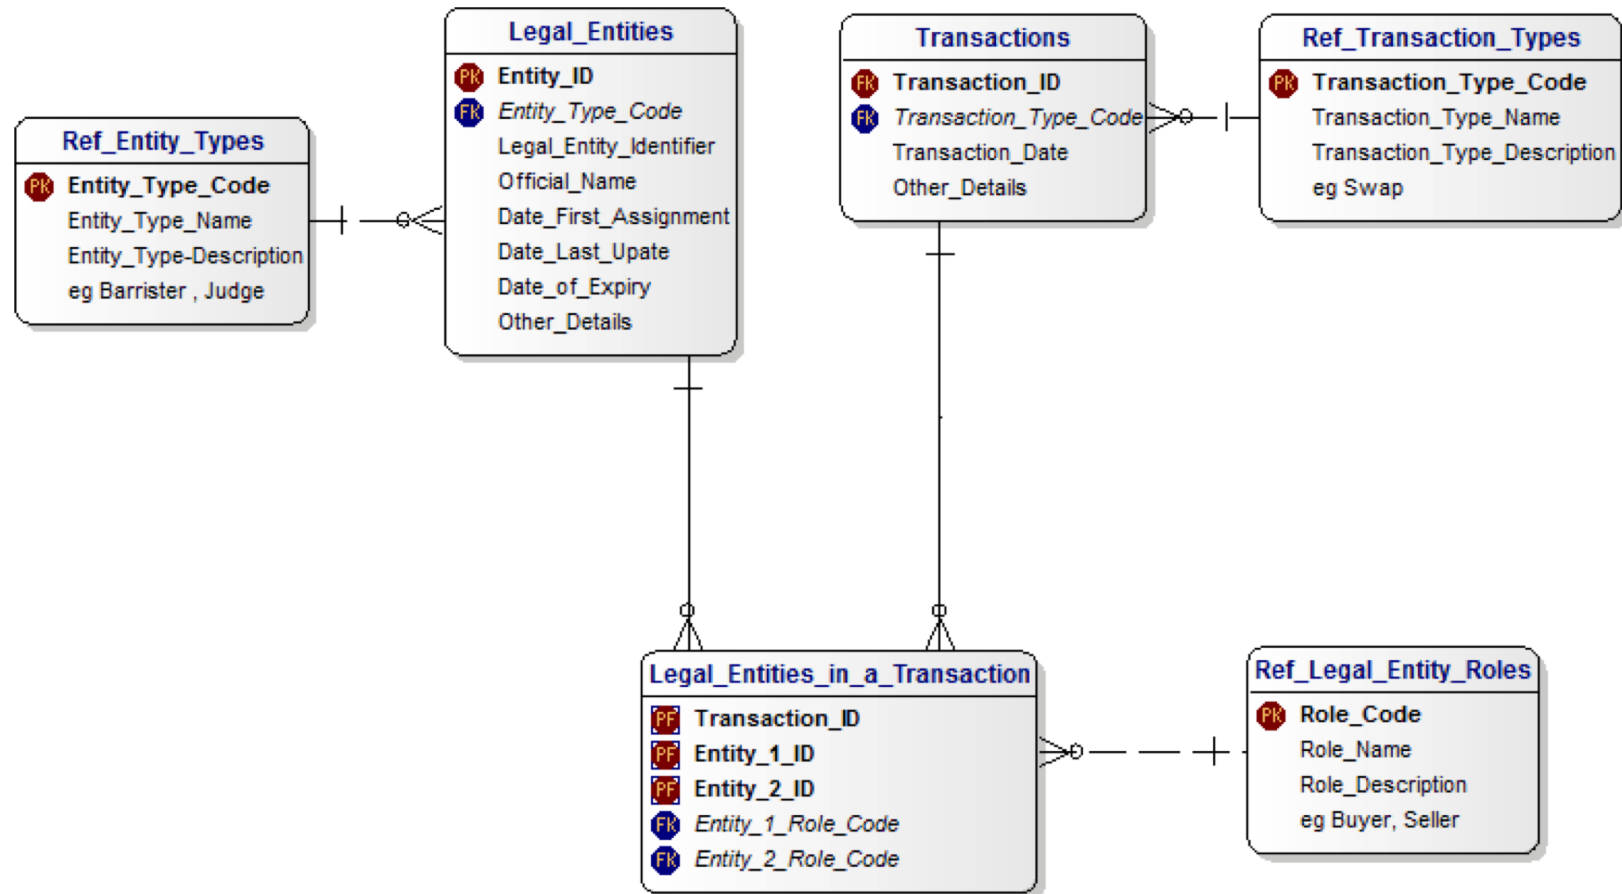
Ref_Entity_Types
PK Entity_Type_Code
Entity_Type_Name
Entity_Type-Description
eg Barrister , Judge

Legal_Entities
PK Entity_ID
FK Entity_Type_Code
Legal_Entity_Identifier
Official_Name
Date_First_Assignment
Date_Last_Upate
Date_of_Expiry
Other_Details

Transactions
FK Transaction_ID
FK Transaction_Type_Code
Transaction_Date
Other_Details

Ref_Transaction_Types
PK Transaction_Type_Code
Transaction_Type_Name
Transaction_Type_Description
eg Swap

Legal_Entities_in_a_Transaction
PF Transaction_ID
PF Entity_1_ID
PF Entity_2_ID
FK Entity_1_Role_Code
FK Entity_2_Role_Code

Ref_Legal_Entity_Roles
PK Role_Code
Role_Name
Role_Description
eg Buyer, Seller